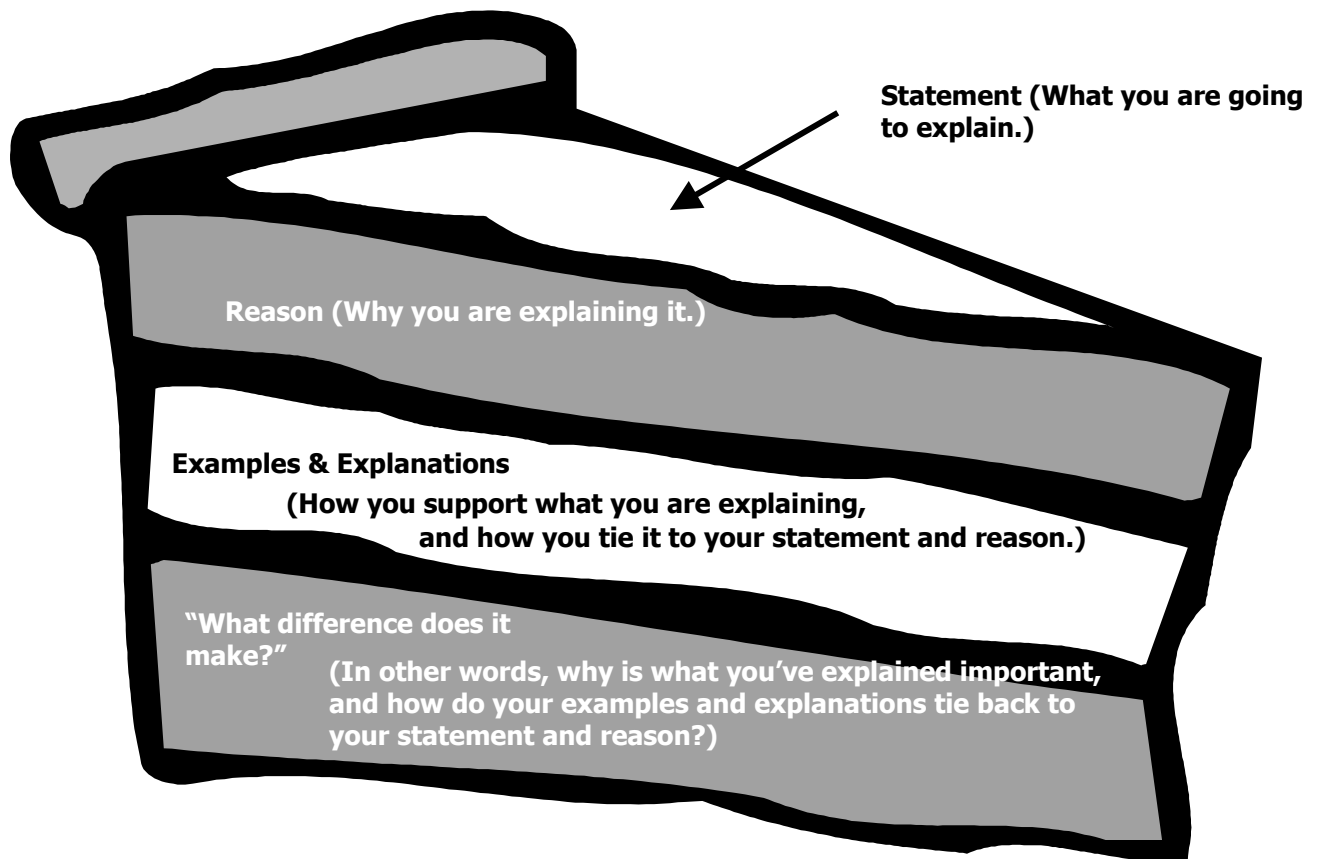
Statement (What you are going to explain.)

Reason (Why you are explaining it.)

Examples & Explanations

(How you support what you are explaining, and how you tie it to your statement and reason.)

"What difference does it make?"

(In other words, why is what you've explained important, and how do your examples and explanations tie back to your statement and reason?)